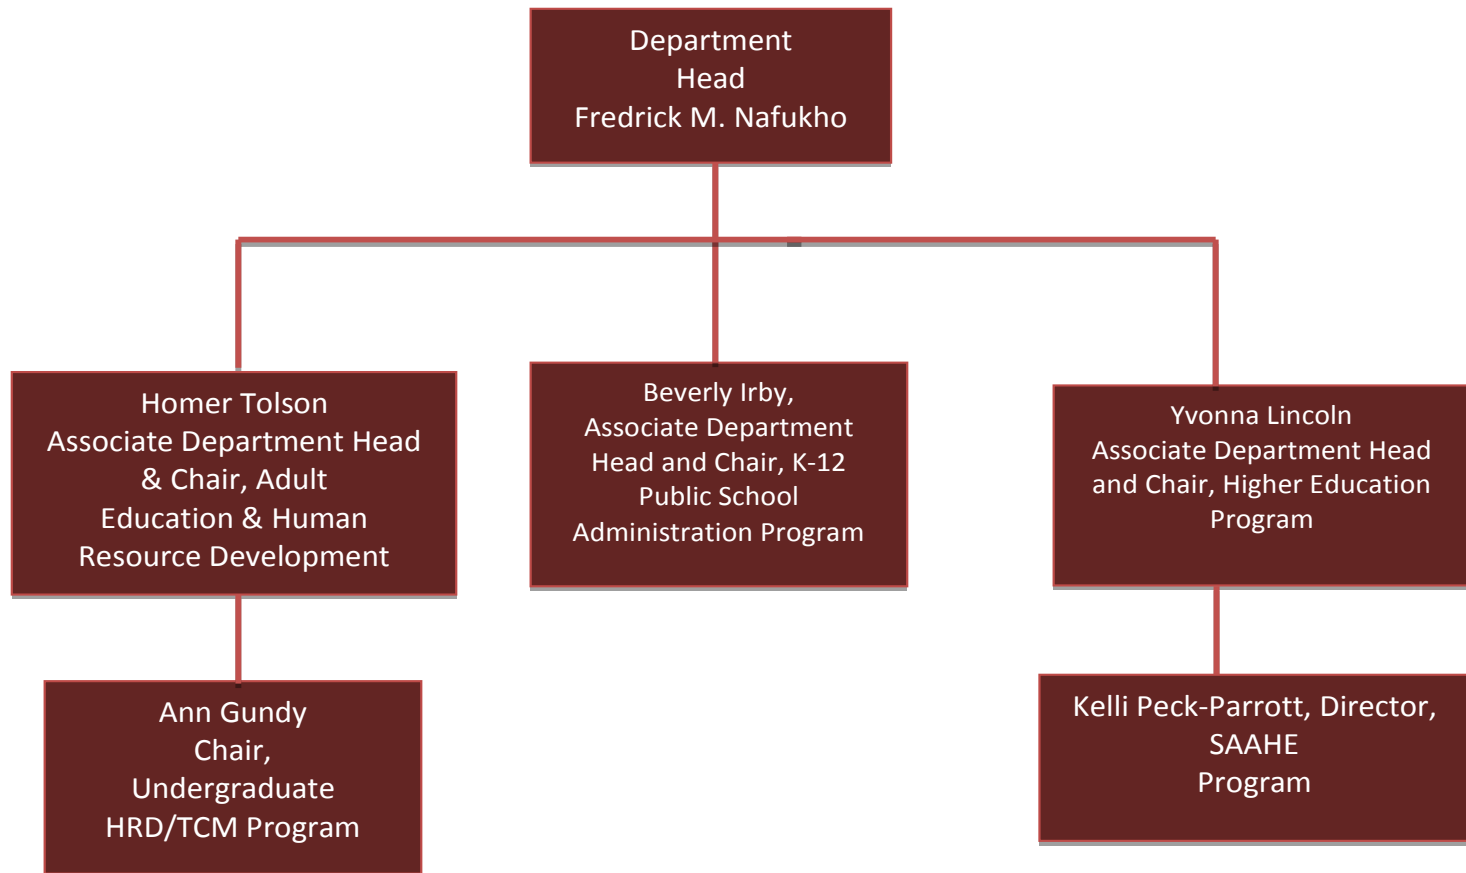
Department
Head
Fredrick M. Nafukho

Homer Tolson
Associate Department Head & Chair, Adult Education & Human Resource Development

Beverly Irby,
Associate Department Head and Chair, K-12 Public School Administration Program

Yvonna Lincoln
Associate Department Head and Chair, Higher Education Program

Ann Gundy
Chair,
Undergraduate HRD/TCM Program

Kelli Peck-Parrott, Director,
SAAHE
Program